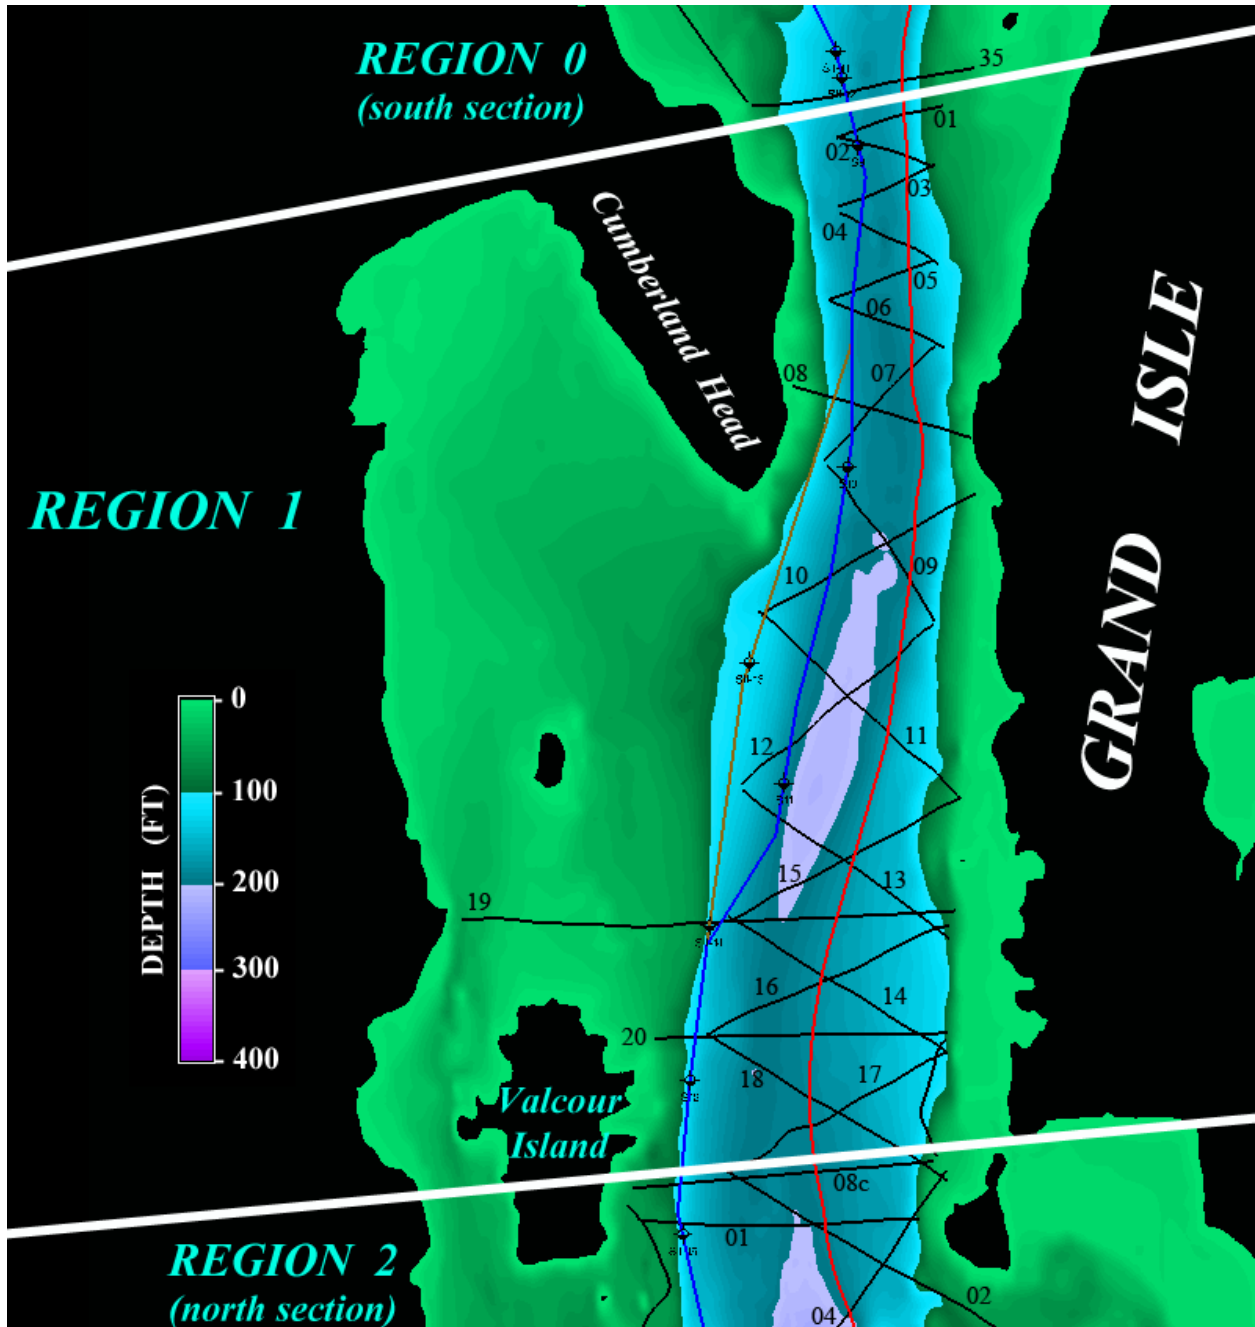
REGION 0
(south section)

35

01

02

03

04

05

06

07

08

Cumberland Head

REGION 1

GRAND ISLE

10

09

12

11

15

13

19

16

14

20

18

17

Valcour Island

DEPTH (FT)
0
100
200
300
400

08c

01

02

04

REGION 2
(north section)